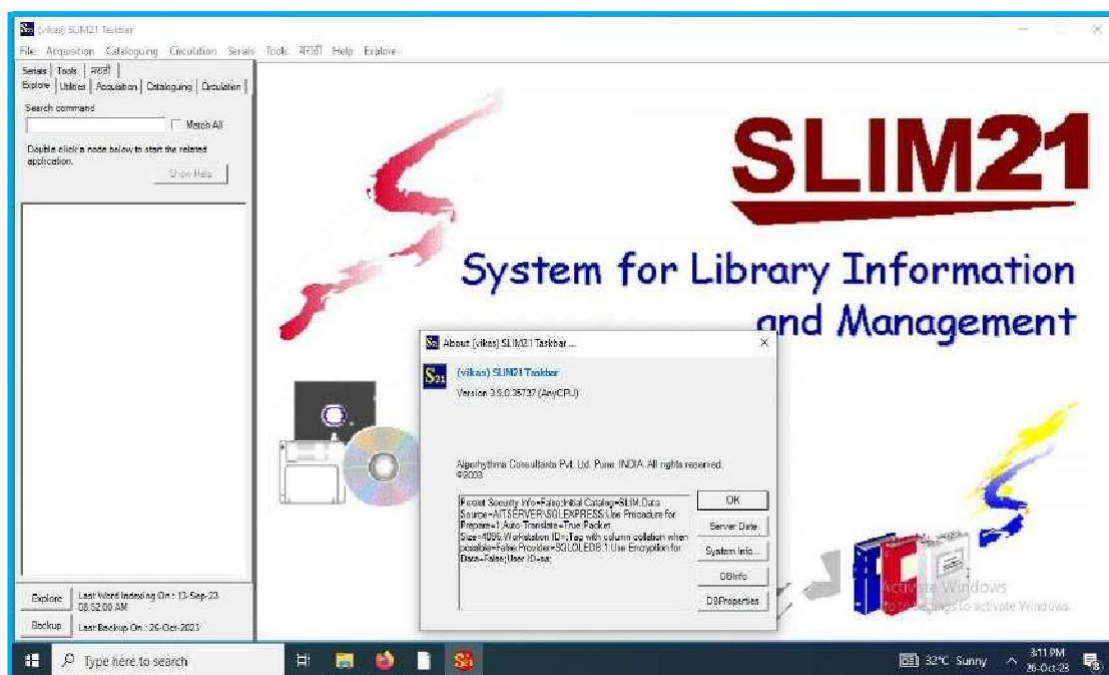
(vikas) SLIM21 Taskbar

File Acquisition Cataloguing Circulation Serials Tools मराठी Help Explore

Serials Tools मराठी
Explore Utilities Acquisition Cataloguing Circulation

Search command
Match All

Double click a node below to start the related application.
Show Help

Explore Last Word Indexing On : 13-Sep-23 08:52:00 AM
Backup Last Backup On : 26-Oct-2023

SLIM21
System for Library Information and Management

About (vikas) SLIM21 Taskbar ...
(vikas) SLIM21 Taskbar
Version 3.9.0.35737 (AnyCPU)

Algorhythms Consultants Pvt. Ltd. Pune. INDIA. All rights reserved. ©2003

Persist Security Info=False;Initial Catalog=SLIM;Data Source=AITSERVER\SQLEXPRESS;Use Procedure for Prepare=1;Auto Translate=True;Packet Size=4096;Workstation ID=;Tag with column collation when possible=False;Provider=SQLOLEDB.1;Use Encryption for Data=False;User ID=sa;

OK
Server Date
System Info...
DBInfo
DBProperties

Activate Windows
Go to Settings to activate Windows.

Type here to search
32°C Sunny
3:11 PM
26-Oct-23